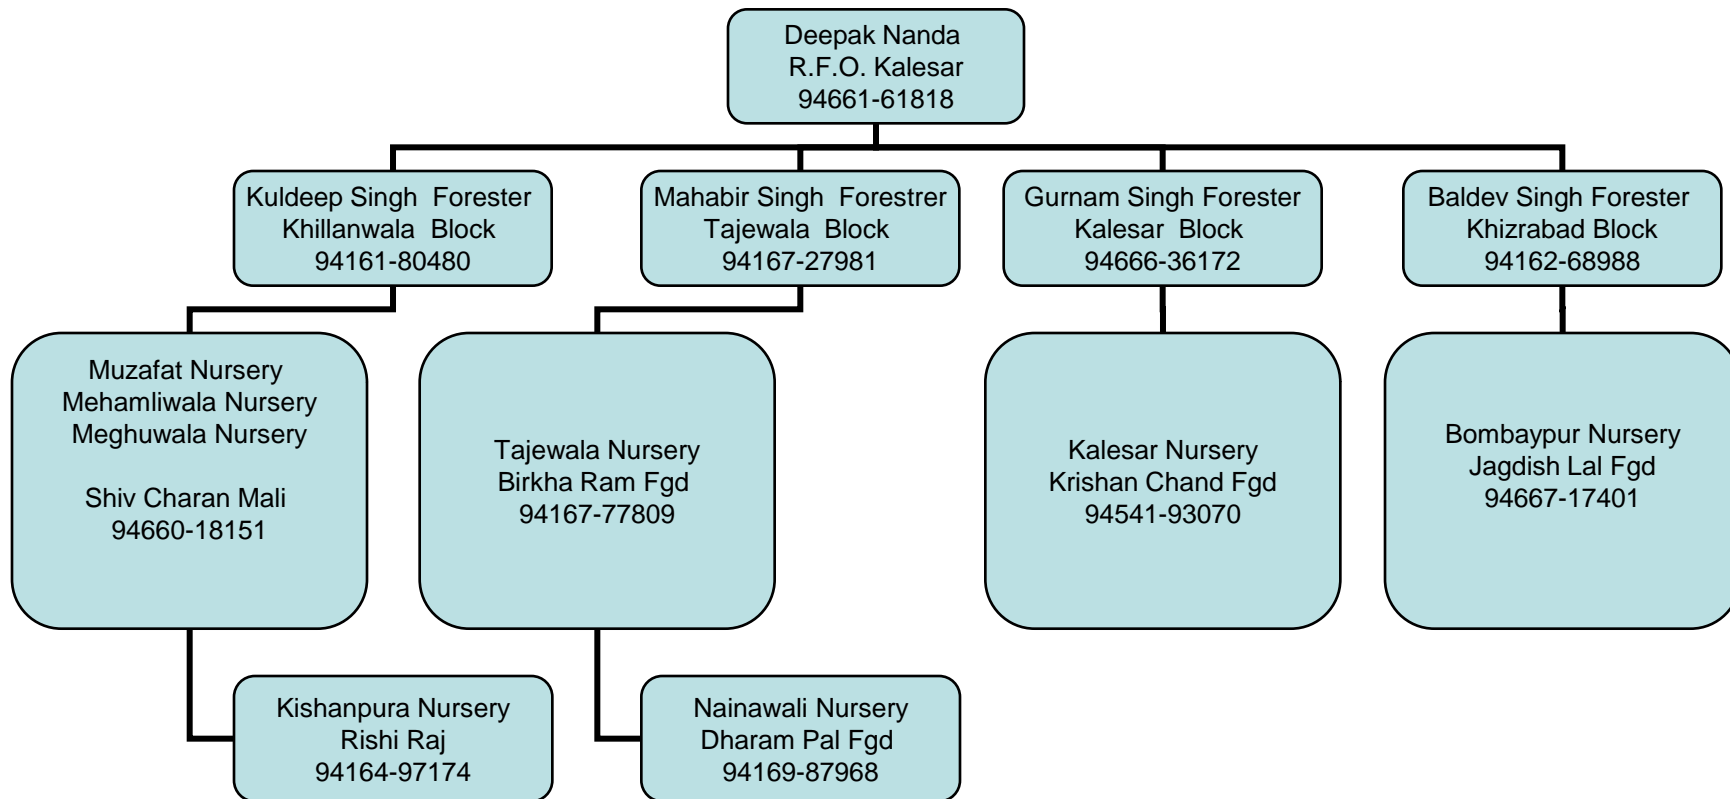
Deepak Nanda
R.F.O. Kalesar
94661-61818

Kuldeep Singh Forester
Khillanwala Block
94161-80480

Mahabir Singh Forestrer
Tajewala Block
94167-27981

Gurnam Singh Forester
Kalesar Block
94666-36172

Baldev Singh Forester
Khizrabad Block
94162-68988

Muzafat Nursery
Mehamliwala Nursery
Meghuwala Nursery

Shiv Charan Mali
94660-18151

Tajewala Nursery
Birkha Ram Fgd
94167-77809

Kalesar Nursery
Krishan Chand Fgd
94541-93070

Bombaypur Nursery
Jagdish Lal Fgd
94667-17401

Kishanpura Nursery
Rishi Raj
94164-97174

Nainawali Nursery
Dharam Pal Fgd
94169-87968